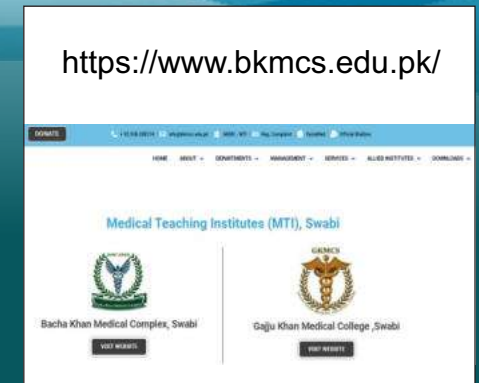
https://www.bkmcs.edu.pk/

DONATE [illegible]

HOME ABOUT DEPARTMENTS MANAGEMENT SERVICES ALLIED INSTITUTES DOWNLOADS

Medical Teaching Institutes (MTI), Swabi

Bacha Khan Medical Complex, Swabi

VISIT WEBSITE

GKMCS

Gajju Khan Medical College ,Swabi

VISIT WEBSITE